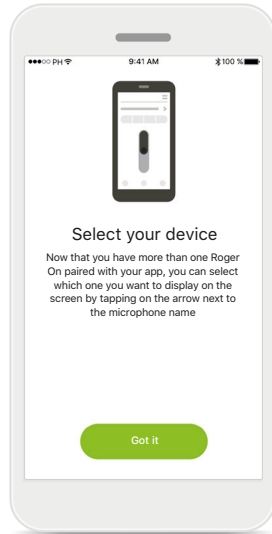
●●●○○ PH
9:41 AM
100 %

Select your device

Now that you have more than one Roger On paired with your app, you can select which one you want to display on the screen by tapping on the arrow next to the microphone name

Got it